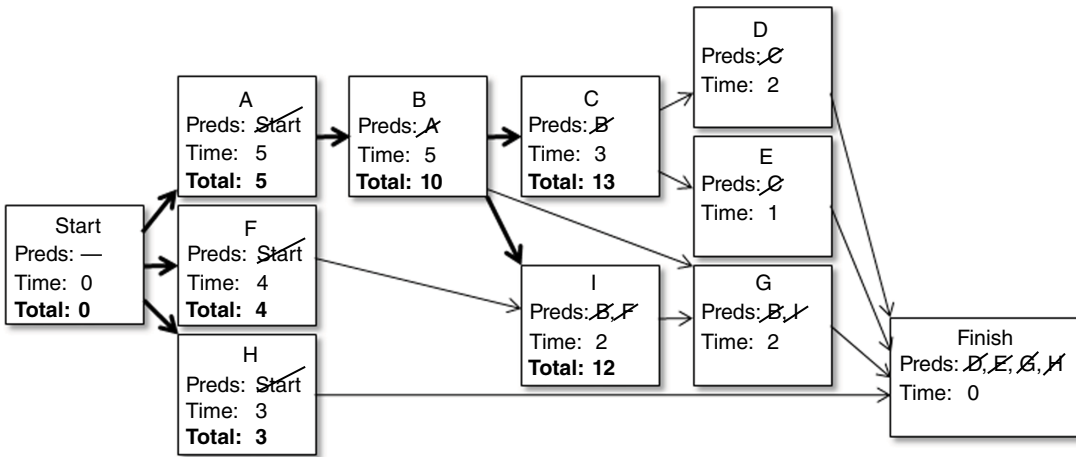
Start
Preds: —
Time: 0
Total: 0

A
Preds: Start
Time: 5
Total: 5

F
Preds: Start
Time: 4
Total: 4

H
Preds: Start
Time: 3
Total: 3

B
Preds: A
Time: 5
Total: 10

C
Preds: B
Time: 3
Total: 13

I
Preds: B, F
Time: 2
Total: 12

D
Preds: C
Time: 2

E
Preds: C
Time: 1

G
Preds: B, I
Time: 2

Finish
Preds: D, E, G, H
Time: 0